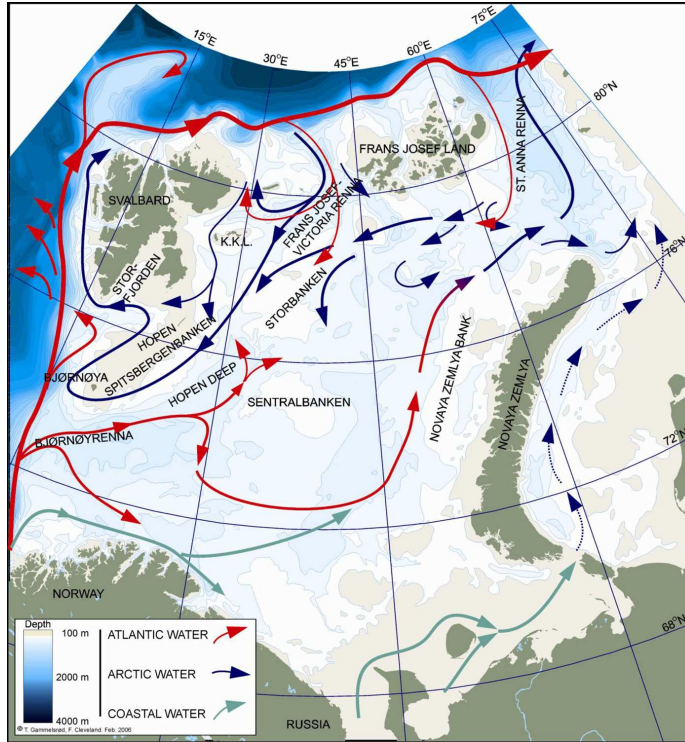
15°E
30°E
45°E
60°E
75°E
80°N
76°N
72°N
68°N
FRANS JOSEF LAND
ST. ANNA RENNA
SVALBARD
K.K.L.
FRANS JOSEF-VICTORIA RENNA
STOR-FJORDEN
HOPEN
SPITSBERGENBANKEN
STORBANKEN
NOVAYA ZEMLYA BANK
NOVAYA ZEMLYA
BJØRNØYA
HOPEN DEEP
SENTRALBANKEN
BJØRNØYRENNA
NORWAY
RUSSIA
Depth
100 m
2000 m
4000 m
ATLANTIC WATER
ARCTIC WATER
COASTAL WATER
© T. Gammelsrød, F. Cleveland. Feb. 2006